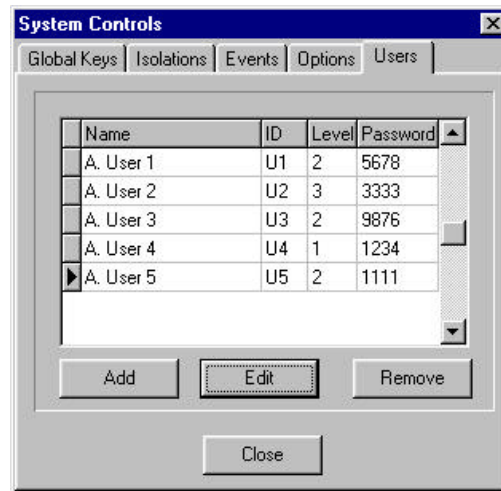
System Controls

Global Keys | Isolations | Events | Options | Users

| Name | ID | Level | Password |
|---|---|---|---|
| A. User 1 | U1 | 2 | 5678 |
| A. User 2 | U2 | 3 | 3333 |
| A. User 3 | U3 | 2 | 9876 |
| A. User 4 | U4 | 1 | 1234 |
| A. User 5 | U5 | 2 | 1111 |

Add | Edit | Remove

Close